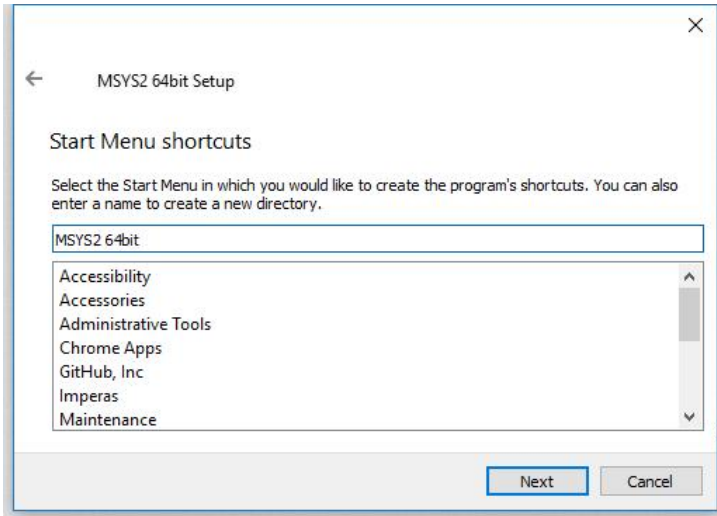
MSYS2 64bit Setup

Start Menu shortcuts

Select the Start Menu in which you would like to create the program's shortcuts. You can also enter a name to create a new directory.

MSYS2 64bit

Accessibility
Accessories
Administrative Tools
Chrome Apps
GitHub, Inc
Imperas
Maintenance

Next
Cancel